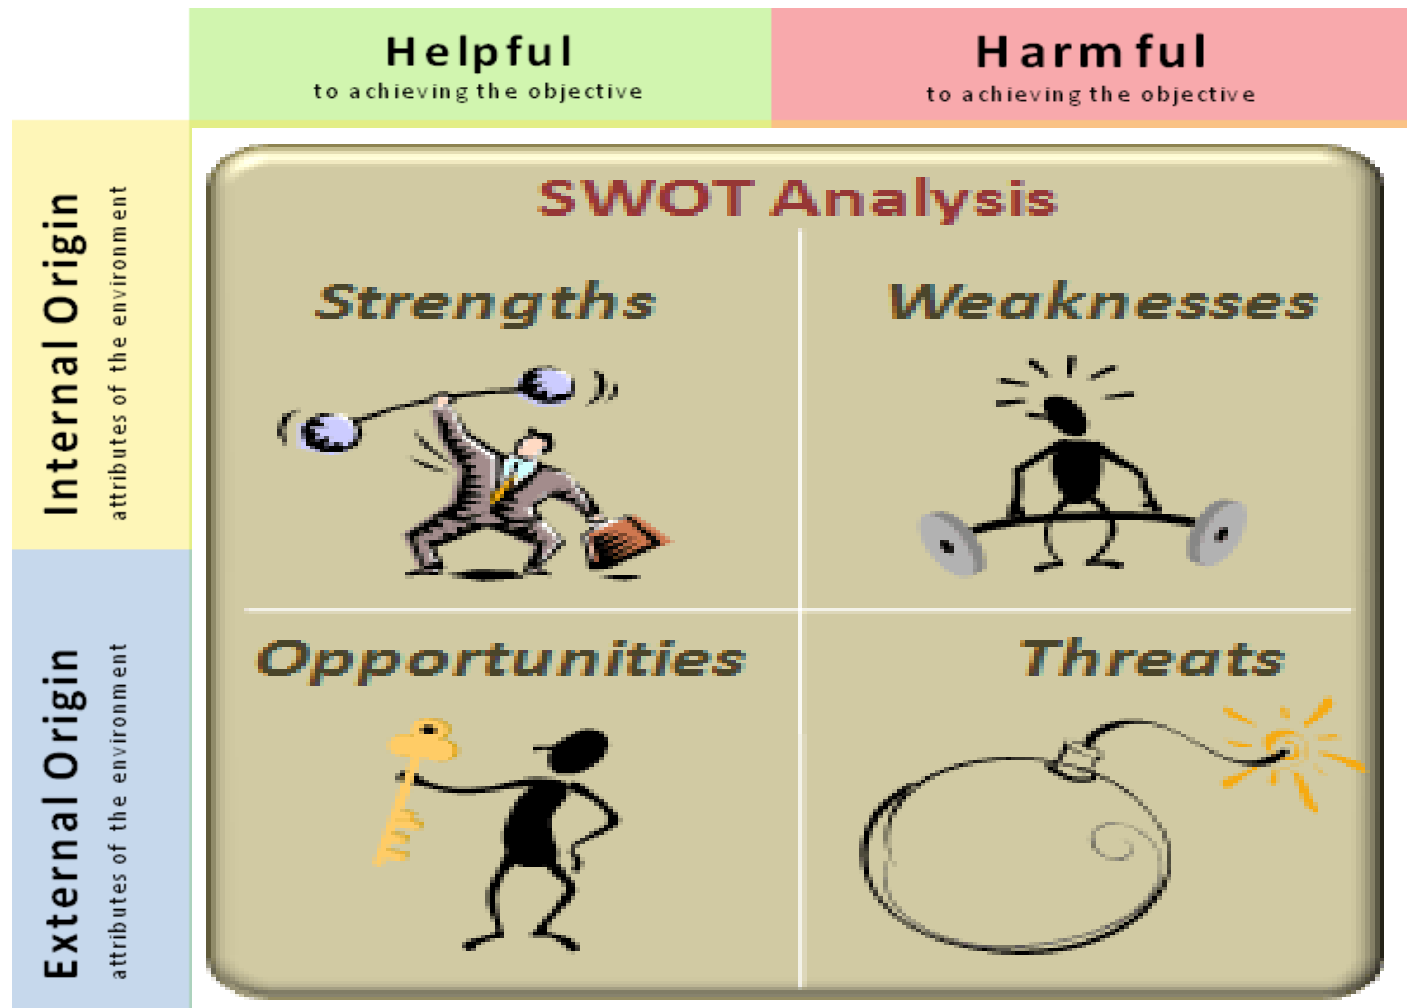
Helpful
to achieving the objective

Harmful
to achieving the objective

Internal Origin
attributes of the environment

External Origin
attributes of the environment

SWOT Analysis

Strengths

Weaknesses

Opportunities

Threats